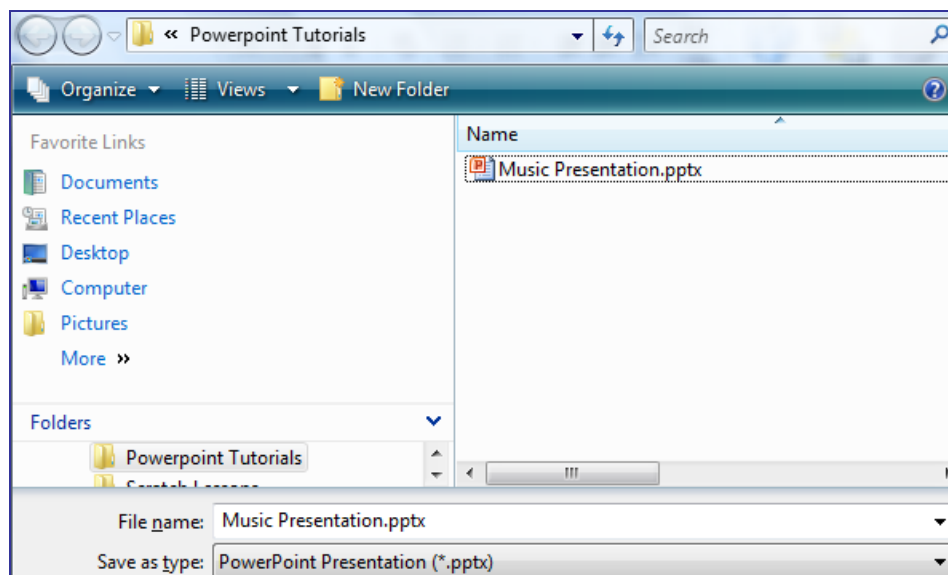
« Powerpoint Tutorials
Search
Organize
Views
New Folder
Favorite Links
Documents
Recent Places
Desktop
Computer
Pictures
More »
Folders
Powerpoint Tutorials
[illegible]
Name
Music Presentation.pptx
File name: Music Presentation.pptx
Save as type: PowerPoint Presentation (*.pptx)